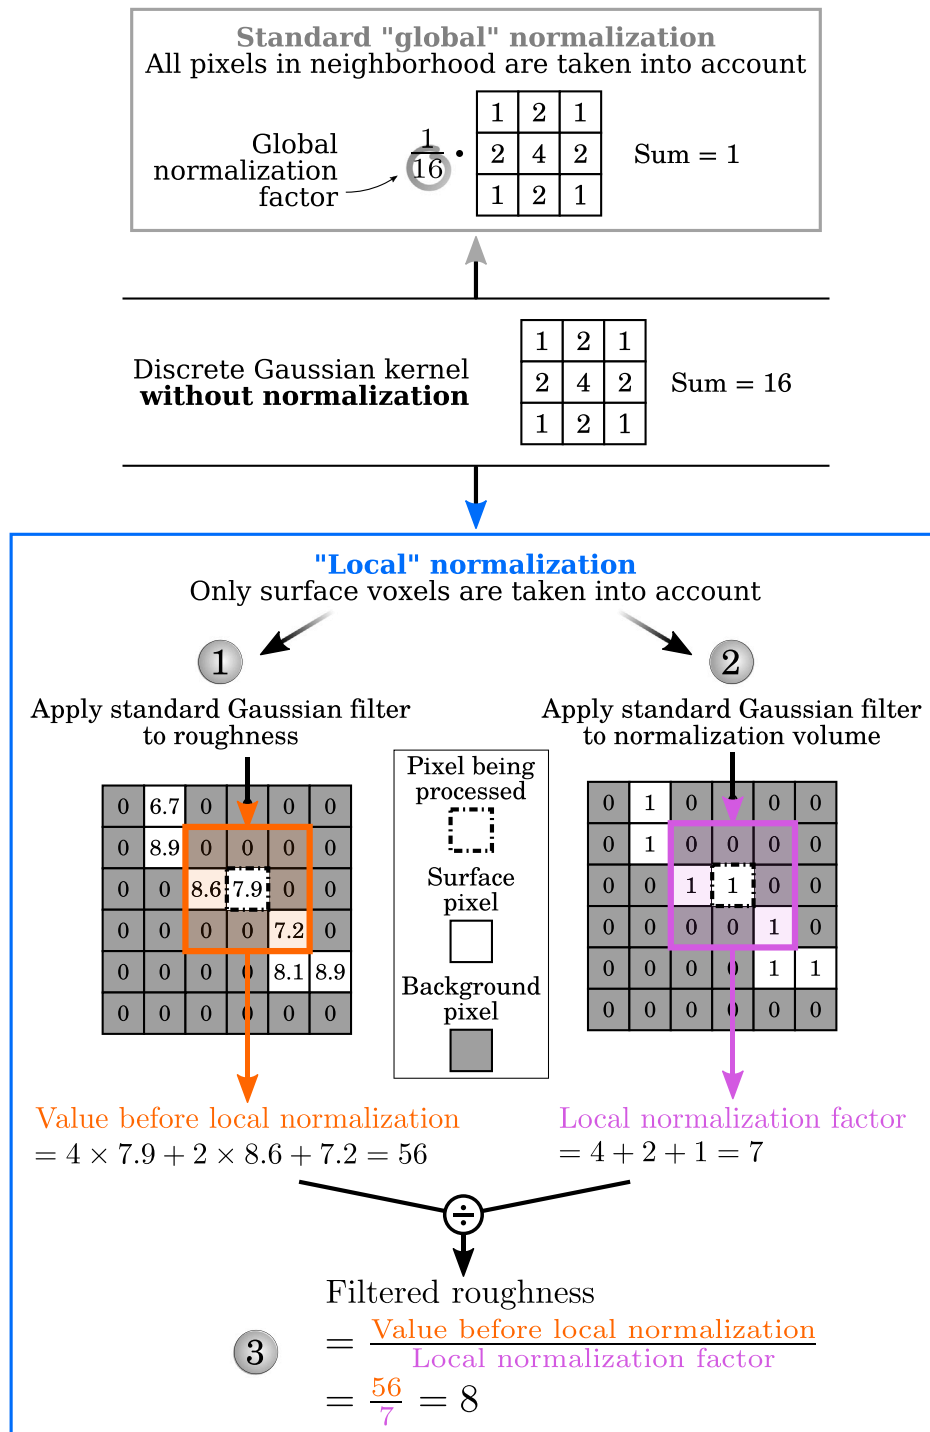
Standard "global" normalization
All pixels in neighborhood are taken into account

Global normalization factor

$\frac{1}{16} \cdot$

| 1 | 2 | 1 |
|---|---|---|
| 2 | 4 | 2 |
| 1 | 2 | 1 |

Sum = 1

Discrete Gaussian kernel
**without normalization**

| 1 | 2 | 1 |
|---|---|---|
| 2 | 4 | 2 |
| 1 | 2 | 1 |

Sum = 16

"Local" normalization
Only surface voxels are taken into account

1
Apply standard Gaussian filter to roughness

| 0 | 6.7 | 0 | 0 | 0 | 0 |
|---|---|---|---|---|---|
| 0 | 8.9 | 0 | 0 | 0 | 0 |
| 0 | 0 | 8.6 | 7.9 | 0 | 0 |
| 0 | 0 | 0 | 0 | 7.2 | 0 |
| 0 | 0 | 0 | 0 | 8.1 | 8.9 |
| 0 | 0 | 0 | 0 | 0 | 0 |

Pixel being processed
Surface pixel
Background pixel

2
Apply standard Gaussian filter to normalization volume

| 0 | 1 | 0 | 0 | 0 | 0 |
|---|---|---|---|---|---|
| 0 | 1 | 0 | 0 | 0 | 0 |
| 0 | 0 | 1 | 1 | 0 | 0 |
| 0 | 0 | 0 | 0 | 1 | 0 |
| 0 | 0 | 0 | 0 | 1 | 1 |
| 0 | 0 | 0 | 0 | 0 | 0 |

Value before local normalization
$= 4 \times 7.9 + 2 \times 8.6 + 7.2 = 56$

Local normalization factor
$= 4 + 2 + 1 = 7$

$\div$

3
Filtered roughness
$= \frac{\text{Value before local normalization}}{\text{Local normalization factor}}$
$= \frac{56}{7} = 8$